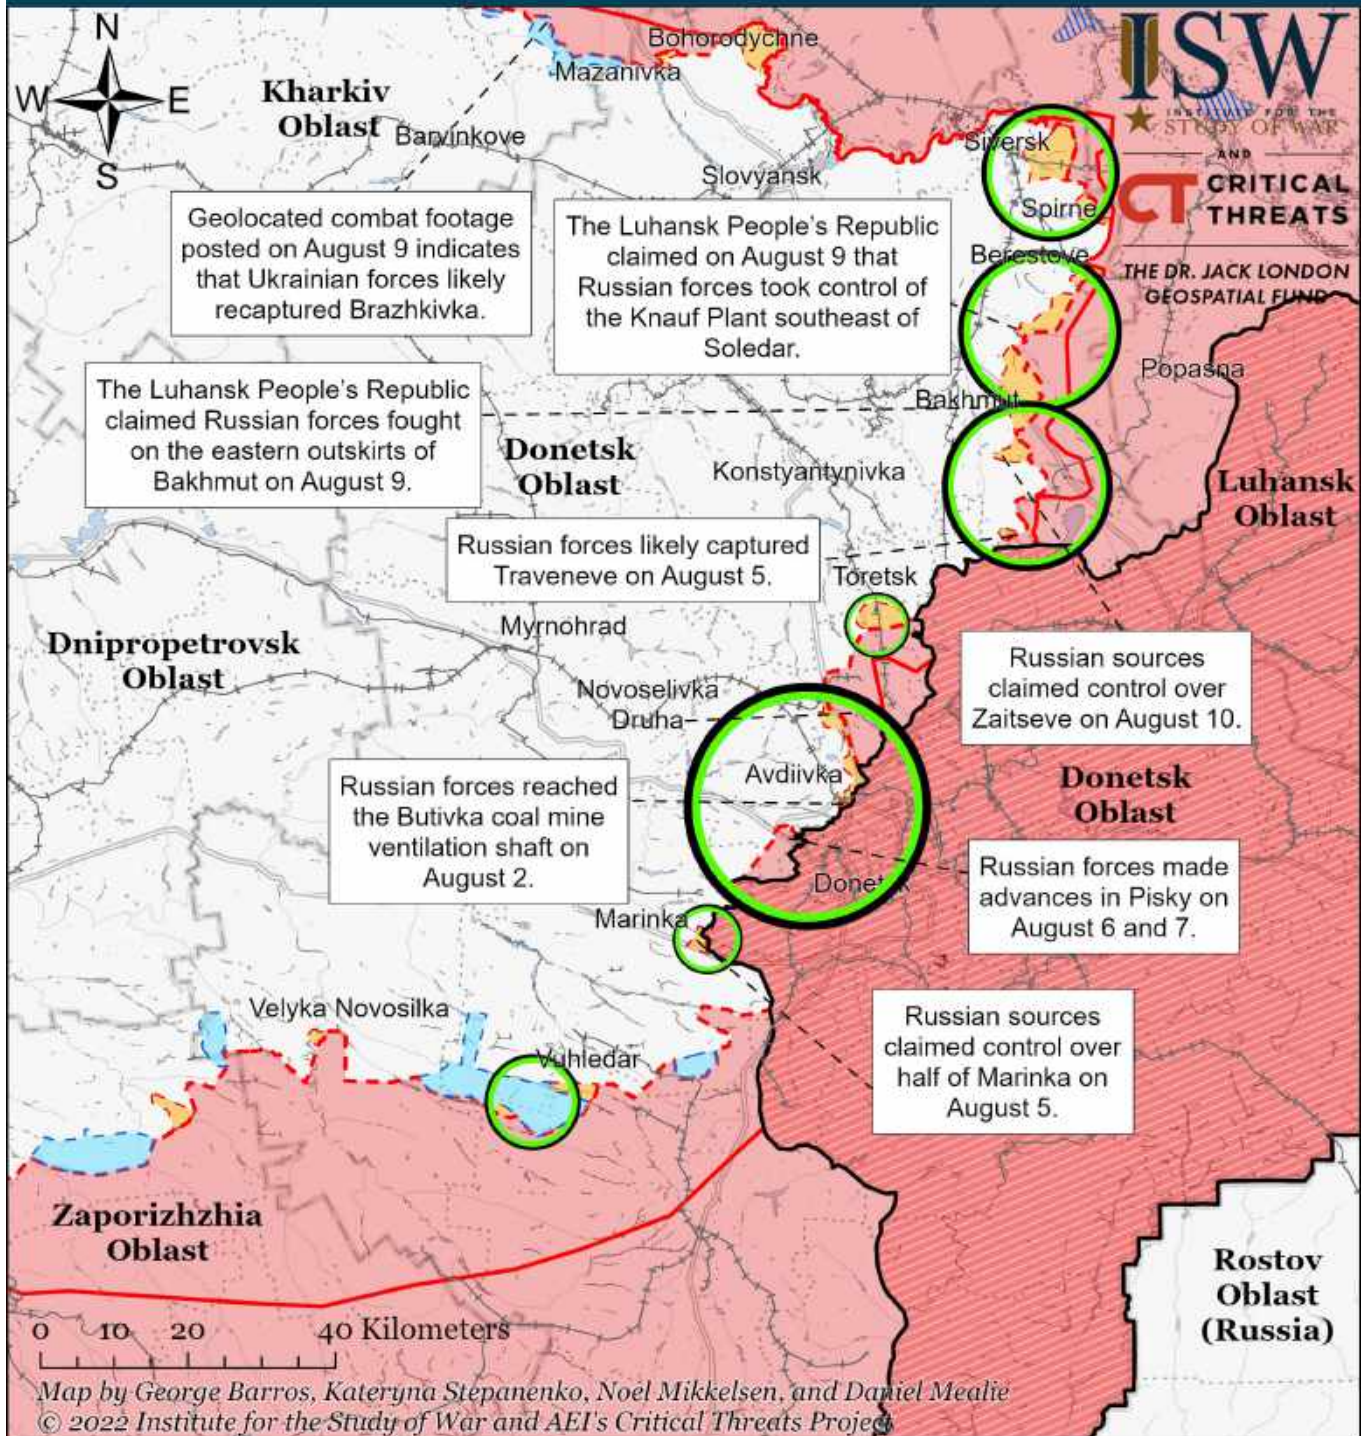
N
W
E
S

Kharkiv Oblast
Barvinkove

Bohorodychne
Mazanivka

ISW
INSTITUTE FOR THE STUDY OF WAR
AND
CRITICAL THREATS
THE DR. JACK LONDON GEOSPATIAL FUND

Slovyansk
Siversk
Spirne
Berestove

Geolocated combat footage posted on August 9 indicates that Ukrainian forces likely recaptured Brazhkivka.

The Luhansk People's Republic claimed on August 9 that Russian forces took control of the Knauf Plant southeast of Soledar.

Popasna
Bakhmut

The Luhansk People's Republic claimed Russian forces fought on the eastern outskirts of Bakhmut on August 9.

Donetsk Oblast
Konstyantynivka

Luhansk Oblast

Russian forces likely captured Traveneve on August 5.

Toretsk
Myrnohrad

Dnipropetrovsk Oblast

Novoselivka
Druha

Russian sources claimed control over Zaitseve on August 10.

Avdiivka

Donetsk Oblast

Russian forces reached the Butivka coal mine ventilation shaft on August 2.

Donetsk

Russian forces made advances in Pisky on August 6 and 7.

Marinka

Velyka Novosilka

Russian sources claimed control over half of Marinka on August 5.

Vuhledar

Zaporizhzhia Oblast

Rostov Oblast (Russia)

0 10 20 40 Kilometers

Map by George Barros, Kateryna Stepanenko, Noel Mikkelsen, and Daniel Mealie
© 2022 Institute for the Study of War and AEI's Critical Threats Project